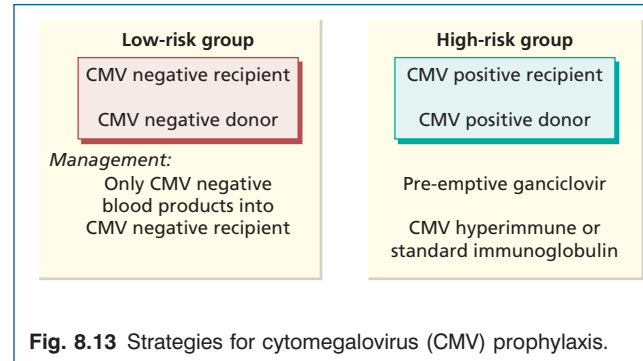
**Low-risk group**

CMV negative recipient

CMV negative donor

*Management:*

Only CMV negative blood products into CMV negative recipient

**High-risk group**

CMV positive recipient

CMV positive donor

Pre-emptive ganciclovir

CMV hyperimmune or standard immunoglobulin

**Fig. 8.13** Strategies for cytomegalovirus (CMV) prophylaxis.